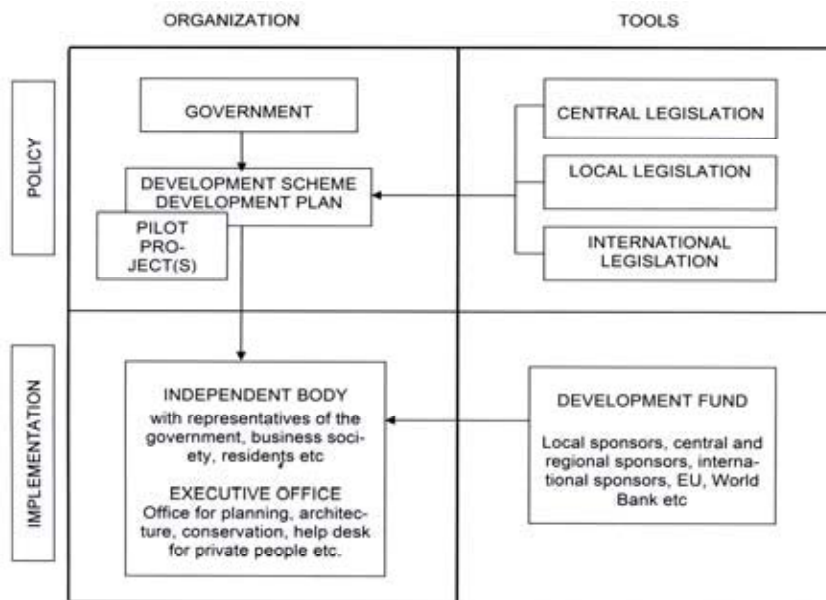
ORGANIZATION

TOOLS

POLICY

GOVERNMENT

DEVELOPMENT SCHEME
DEVELOPMENT PLAN

PILOT PROJECT(S)

CENTRAL LEGISLATION

LOCAL LEGISLATION

INTERNATIONAL LEGISLATION

IMPLEMENTATION

INDEPENDENT BODY
with representatives of the government, business society, residents etc

EXECUTIVE OFFICE
Office for planning, architecture, conservation, help desk for private people etc.

DEVELOPMENT FUND

Local sponsors, central and regional sponsors, international sponsors, EU, World Bank etc